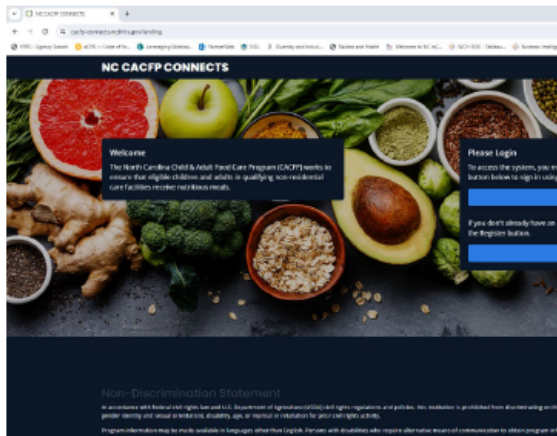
NC CACFP CONNECTS

cacfp-connects.ncdhhs.gov/landing

NC CACFP CONNECTS

Welcome

The North Carolina Child & Adult Food Care Program (CACFP) works to ensure that eligible children and adults in qualifying non-residential care facilities receive nutritious meals.

Please Login

To access the system, you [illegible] button below to sign in using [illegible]

If you don't already have an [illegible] the Register button.

Non-Discrimination Statement

In accordance with federal civil rights law and U.S. Department of Agriculture (USDA) civil rights regulations and policies, this institution is prohibited from discriminating on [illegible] gender identity and sexual orientation), disability, age, or reprisal or retaliation for prior civil rights activity.

Program information may be made available in languages other than English. Persons with disabilities who require alternative means of communication to obtain program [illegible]